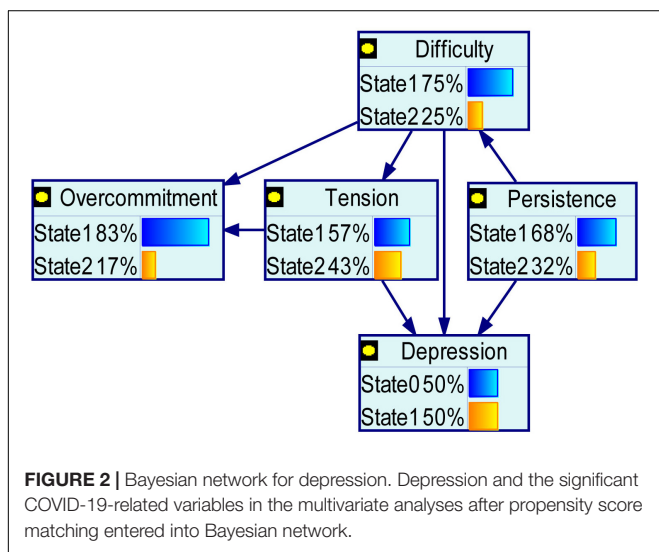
Difficulty
State1 75%
State2 25%

Overcommitment
State1 83%
State2 17%

Tension
State1 57%
State2 43%

Persistence
State1 68%
State2 32%

Depression
State0 50%
State1 50%

**FIGURE 2 |** Bayesian network for depression. Depression and the significant COVID-19-related variables in the multivariate analyses after propensity score matching entered into Bayesian network.